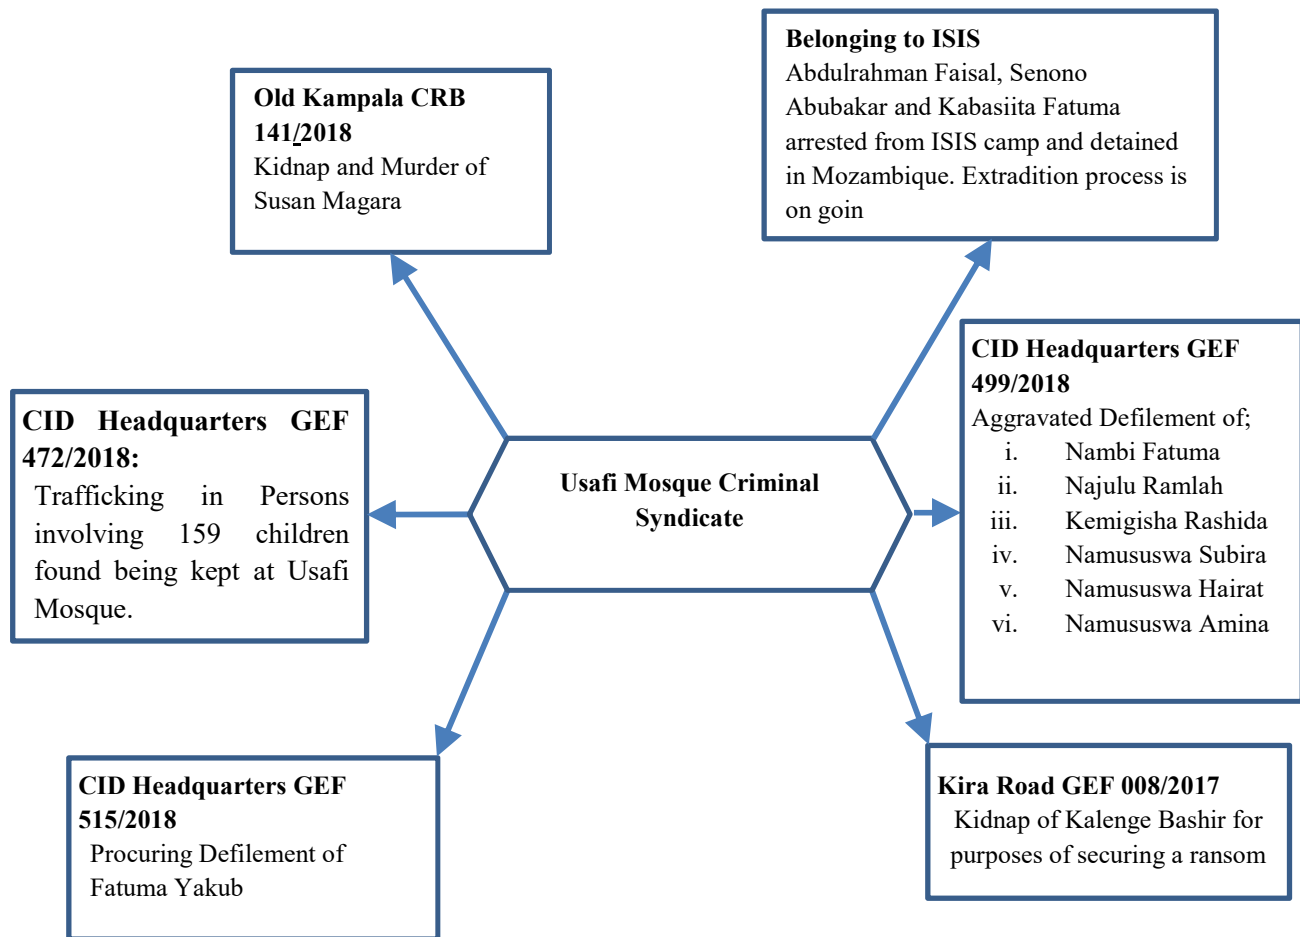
**Old Kampala CRB 141/2018**
Kidnap and Murder of Susan Magara

**Belonging to ISIS**
Abdulrahman Faisal, Senono Abubakar and Kabasiita Fatuma arrested from ISIS camp and detained in Mozambique. Extradition process is on goin

**CID Headquarters GEF 472/2018:**
Trafficking in Persons involving 159 children found being kept at Usafi Mosque.

**Usafi Mosque Criminal Syndicate**

**CID Headquarters GEF 499/2018**
Aggravated Defilement of;
i. Nambi Fatuma
ii. Najulu Ramlah
iii. Kemigisha Rashida
iv. Namususwa Subira
v. Namususwa Hairat
vi. Namususwa Amina

**CID Headquarters GEF 515/2018**
Procuring Defilement of Fatuma Yakub

**Kira Road GEF 008/2017**
Kidnap of Kalenge Bashir for purposes of securing a ransom